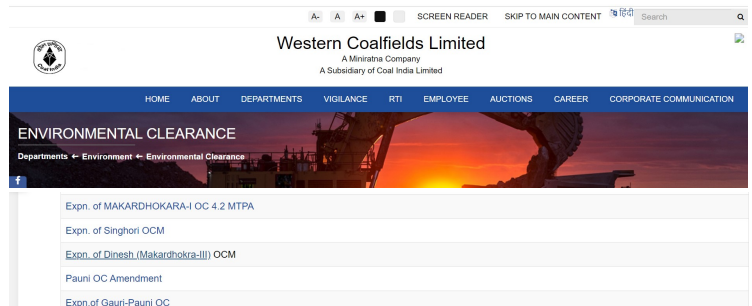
A- A A+ SCREEN READER SKIP TO MAIN CONTENT हिंदी Search

Western Coalfields Limited
A Miniratna Company
A Subsidiary of Coal India Limited

HOME ABOUT DEPARTMENTS VIGILANCE RTI EMPLOYEE AUCTIONS CAREER CORPORATE COMMUNICATION

ENVIRONMENTAL CLEARANCE

Departments ← Environment ← Environmental Clearance

f

Expn. of MAKARDHOKARA-I OC 4.2 MTPA

Expn. of Singhori OCM

Expn. of Dinesh (Makardhokra-III) OCM

Pauni OC Amendment

Expn.of Gauri-Pauni OC